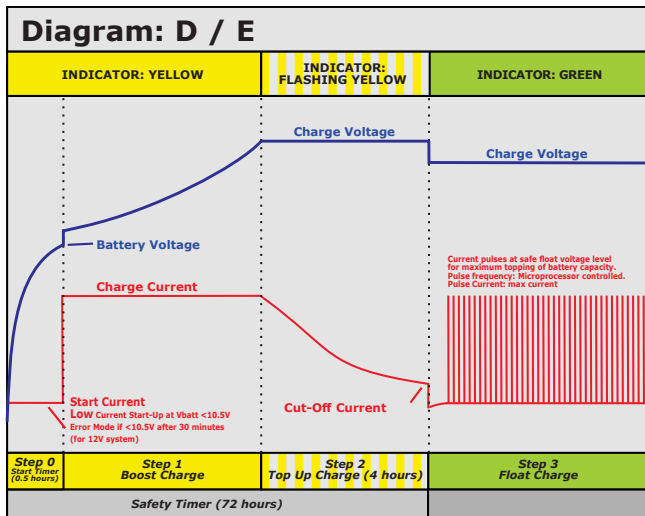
Diagram: D / E

INDICATOR: YELLOW

INDICATOR: FLASHING YELLOW

INDICATOR: GREEN

Charge Voltage

Charge Voltage

Battery Voltage

Charge Current

Current pulses at safe float voltage level for maximum topping of battery capacity. Pulse frequency: Microprocessor controlled. Pulse Current: max current

Start Current Low Current Start-Up at Vbatt <10.5V Error Mode if <10.5V after 30 minutes (for 12V system)

Cut-Off Current

Step 0 Start Timer (0.5 hours)

Step 1 Boost Charge

Step 2 Top Up Charge (4 hours)

Step 3 Float Charge

Safety Timer (72 hours)